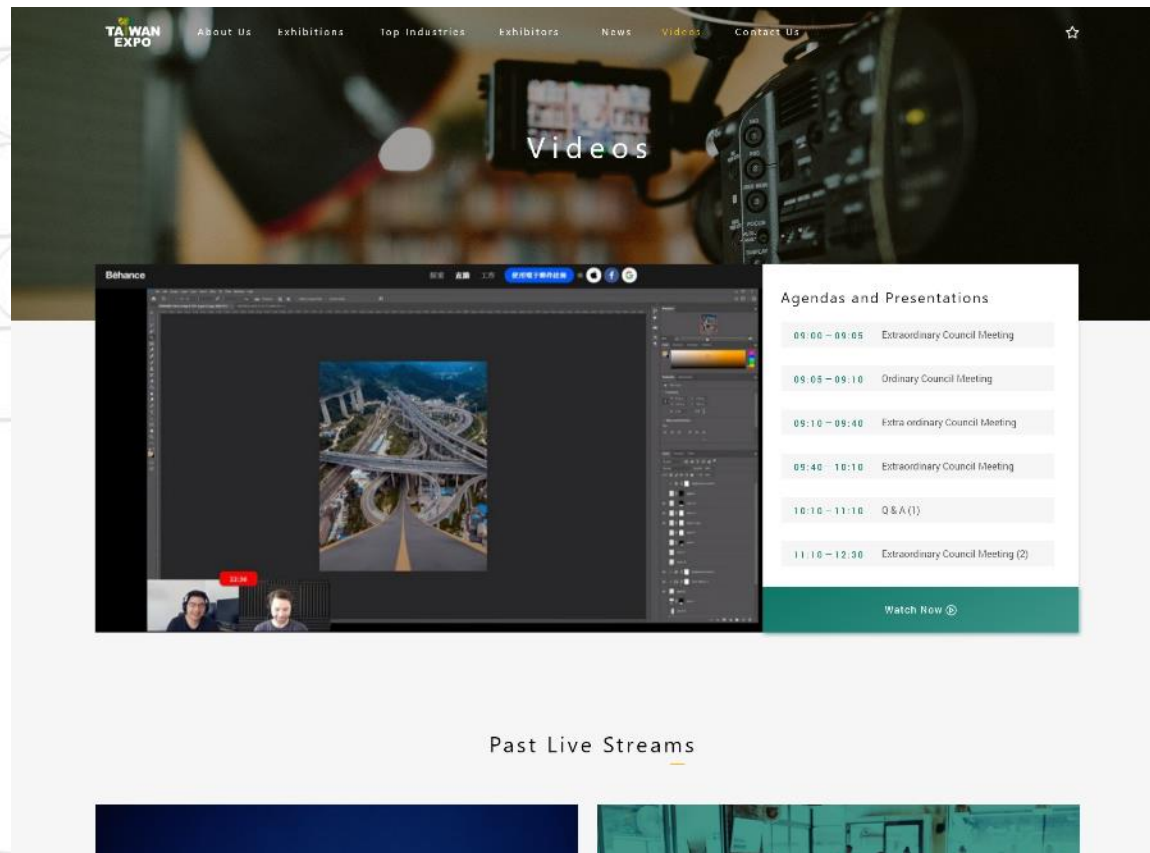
TAIWAN EXPO

About Us Exhibitions Top Industries Exhibitors News Videos Contact Us

Videos

Behance

Agendas and Presentations

09:00 – 09:05 Extraordinary Council Meeting

09:05 – 09:10 Ordinary Council Meeting

09:10 – 09:40 Extra ordinary Council Meeting

09:40 – 10:10 Extraordinary Council Meeting

10:10 – 11:10 Q & A (1)

11:10 – 12:30 Extraordinary Council Meeting (2)

Watch Now

Past Live Streams